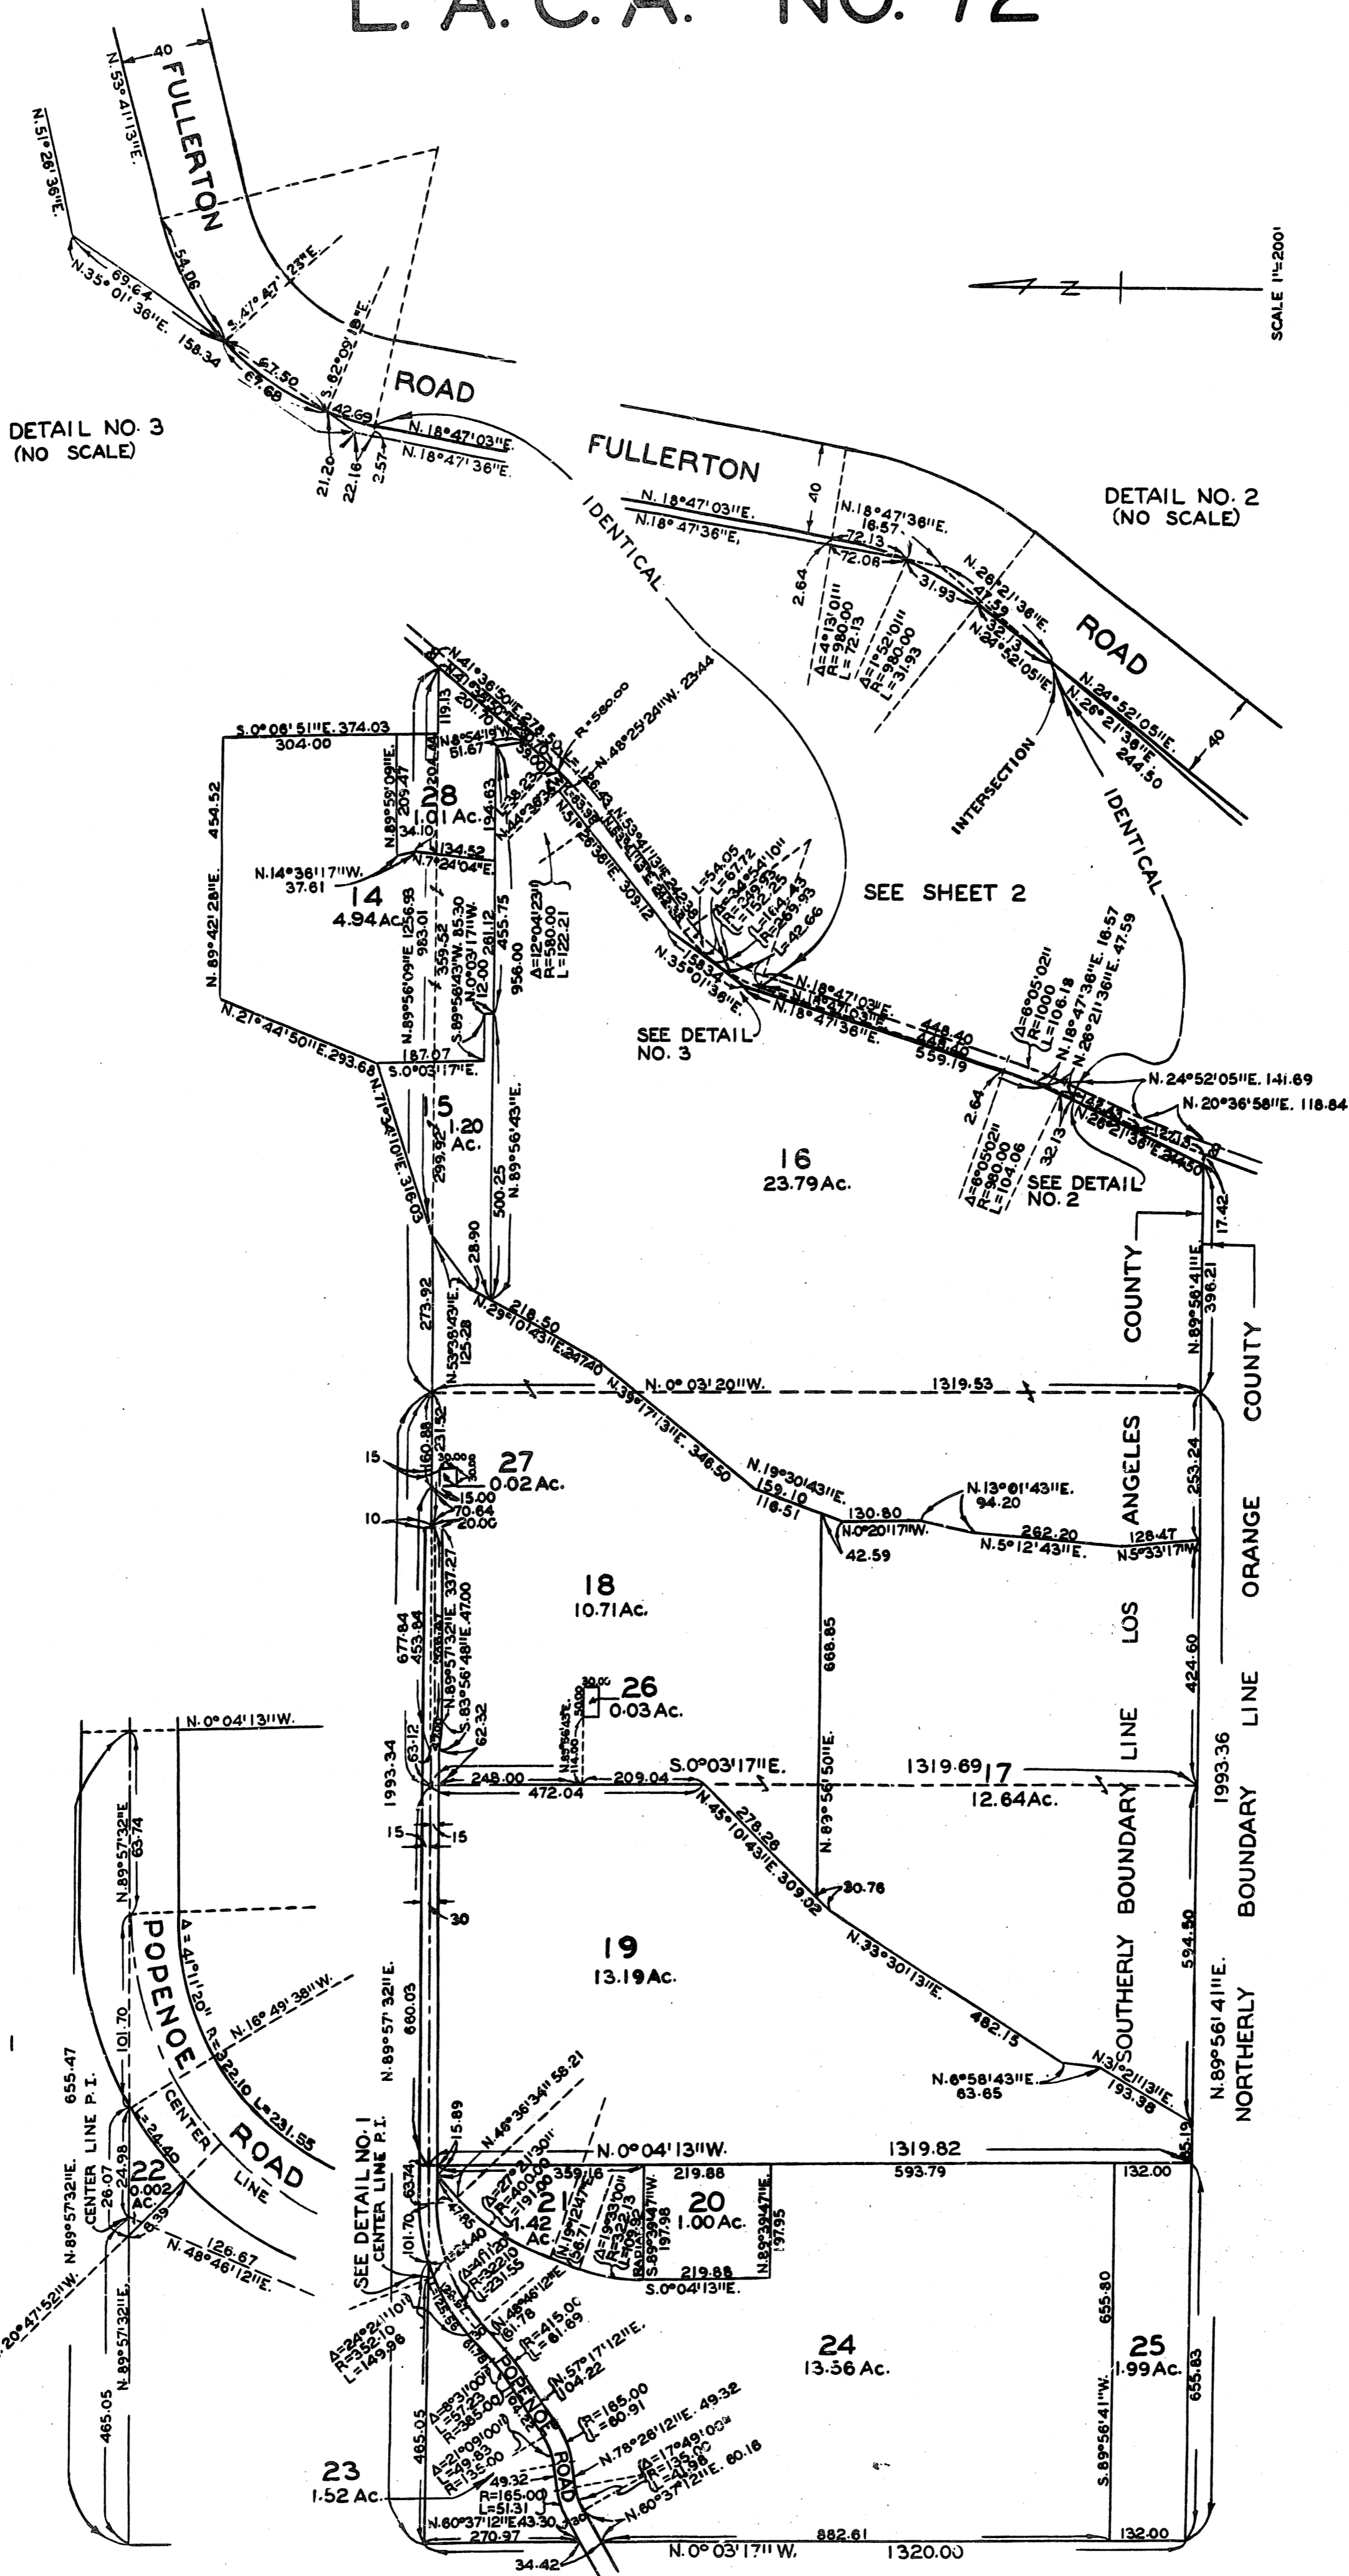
L. A. C. A. NO. 72

SCALE 1"=200'

DETAIL NO. 3
(NO SCALE)

FULLERTON
ROAD
N.53°41'13"E.
40
N.51°26'36"E.
N.35°01'36"E. 158.34
69.64
54.06
S.41°47'23"E.
S.82°09'19"E.
67.50
67.68
42.69
N.18°47'03"E.
N.18°47'36"E.
21.20
22.16
2.57

FULLERTON
ROAD
IDENTICAL
N.18°47'03"E.
N.18°47'36"E.
40
N.18°47'36"E.
16.57
72.13
72.06
31.93
2.64
Δ=4°13'01"
R=980.00
L=72.13
Δ=1°52'01"
R=980.00
L=31.93
N.26°21'36"E.
47.59
32.13
N.24°52'05"E.
N.24°52'05"E.
N.26°21'36"E.
244.50
40
INTERSECTION
IDENTICAL

DETAIL NO. 2
(NO SCALE)

SEE SHEET 2

S.0°08'51"E. 374.03
304.00
454.52
N.89°42'28"E.
N.14°36'17"W.
37.61
14
4.94 Ac.
N.21°44'50"E. 293.68
N.89°59'09"E.
209.47
204.44
34.10
134.52
N.7°24'04"E.
28
1.01 Ac.
119.13
N.41°38'50"E. 278.50
N.8°54'19"W.
51.67
N.48°25'24"W. 23.44
R=580.00
196.83
N.89°56'09"E. 1256.93
983.01
359.32
N.89°58'43"W. 85.30
N.0°03'17"W.
12.00
281.12
455.75
956.00
S.89°56'43"W.
N.53°41'13"E.
N.51°26'36"E. 309.12
N.35°01'36"E.
158.34
Δ=12°04'23"
R=580.00
L=122.21
L=54.05
L=67.72
Δ=34°54'10"
R=152.25
L=164.43
L=42.66
269.93
N.18°47'03"E.
N.18°47'36"E.
448.40
559.19
SEE DETAIL
NO. 3
187.07
S.0°03'17"E.

Δ=6°05'02"
R=1000
L=106.18
N.18°47'36"E. 16.57
N.26°21'36"E. 47.59
N.24°52'05"E. 141.69
N.20°36'58"E. 118.84
2.64
Δ=6°05'02"
R=980.00
L=104.06
32.13
SEE DETAIL
NO. 2
17.42
16
23.79 Ac.

15
1.20
Ac.
N.71°10'01"E. 318.05
299.92
500.25
N.89°56'43"E.
28.90
273.92
N.29°10'43"E. 218.50
247.40
N.53°38'43"E.
125.28
N.89°56'41"E.
398.21
COUNTY
COUNTY
N.0°03'20"W.
1319.53
N.39°17'13"E. 348.50
N.19°30'43"E.
159.10
116.51
160.88
231.52
15
30.00
27
0.02 Ac.
15.00
70.64
10
20.00
130.80
N.0°20'17"W.
42.59
N.13°01'43"E.
94.20
262.20
N.5°12'43"E.
128.47
N.5°33'17"W.
253.24
LOS ANGELES
ORANGE
18
10.71 Ac.
677.84
453.84
337.27
N.89°57'32"E.
S.83°56'48"E. 47.00
62.32
668.85
424.60
26
0.03 Ac.
30.00
50.00
N.89°56'43"E.
14.06
N.0°04'13"W.
63.12
1993.34
248.00
472.04
209.04
S.0°03'17"E.
1319.69
17
12.64 Ac.
LINE
LINE
1993.36
N.89°56'50"E.
278.26
N.45°10'43"E. 309.02
30.76
15
15
30
N.89°57'32"E.
63.74
POPENOE
Δ=41°11'20"
R=322.10
L=231.55
N.16°49'38"W.
101.70
655.47
CENTER LINE P.I.
CENTER
LINE
ROAD
L=24.40
22
0.002 Ac.
26.07
24.98
8.39
N.89°57'32"E.
CENTER LINE
126.67
N.48°46'12"E.
N.20°47'52"W.
N.89°57'32"E.
465.05
19
13.19 Ac.
N.33°30'13"E.
482.15
N.6°58'43"E.
63.65
N.3°12'13"E.
193.38
SOUTHERLY BOUNDARY
BOUNDARY
594.50
N.89°56'41"E.
NORTHERLY
N.89°57'32"E.
660.03
15.89
N.46°36'34"E 58.21
SEE DETAIL NO. 1
CENTER LINE P.I.
63.74
101.70
Δ=27°21'30"
R=400.00
L=191.00
359.16
21
1.42 Ac.
N.0°04'13"W.
1319.82
219.88
593.79
132.00
Δ=19°33'00"
R=322.10
L=109.92
N.19°12'47"W.
136.71
S.89°39'47"W.
197.98
20
1.00 Ac.
N.89°39'47"E.
197.95
219.88
S.0°04'13"E.
85.19
655.80
24
13.56 Ac.
25
1.99 Ac.
S.89°58'41"W.
655.83
Δ=24°21'10"
R=352.10
L=149.98
465.05
N.48°46'12"E.
61.78
R=415.00
L=61.69
N.57°17'12"E.
104.22
Δ=9°31'00"
L=57.23
R=385.00
Δ=21°09'00"
L=49.83
R=135.00
POPENOE ROAD
R=165.00
L=60.91
N.78°28'12"E. 49.32
Δ=17°49'00"
R=135.00
L=41.98
N.60°37'12"E. 60.16
49.32
R=165.00
L=51.31
23
1.52 Ac.
N.60°37'12"E 43.30
270.97
34.42
N.0°03'17"W.
882.61
1320.00
132.00